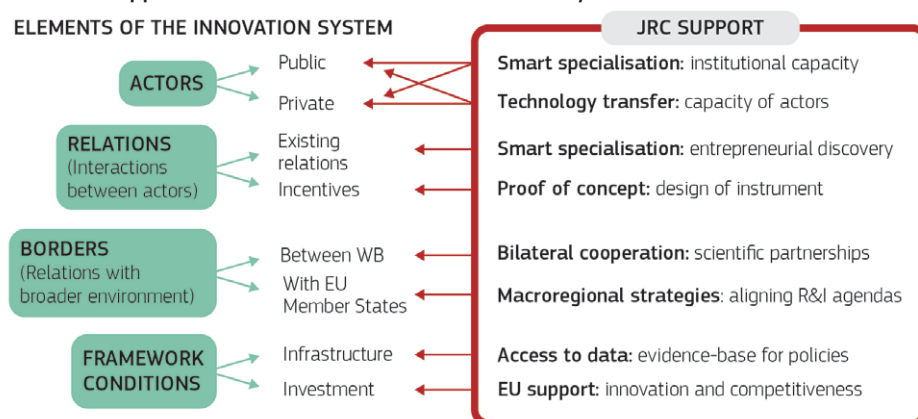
ELEMENTS OF THE INNOVATION SYSTEM

ACTORS

Public

Private

RELATIONS (Interactions between actors)

Existing relations

Incentives

BORDERS (Relations with broader environment)

Between WB

With EU Member States

FRAMEWORK CONDITIONS

Infrastructure

Investment

JRC SUPPORT

**Smart specialisation:** institutional capacity

**Technology transfer:** capacity of actors

**Smart specialisation:** entrepreneurial discovery

**Proof of concept:** design of instrument

**Bilateral cooperation:** scientific partnerships

**Macroregional strategies**: aligning R&I agendas

**Access to data:** evidence-base for policies

**EU support:** innovation and competitiveness